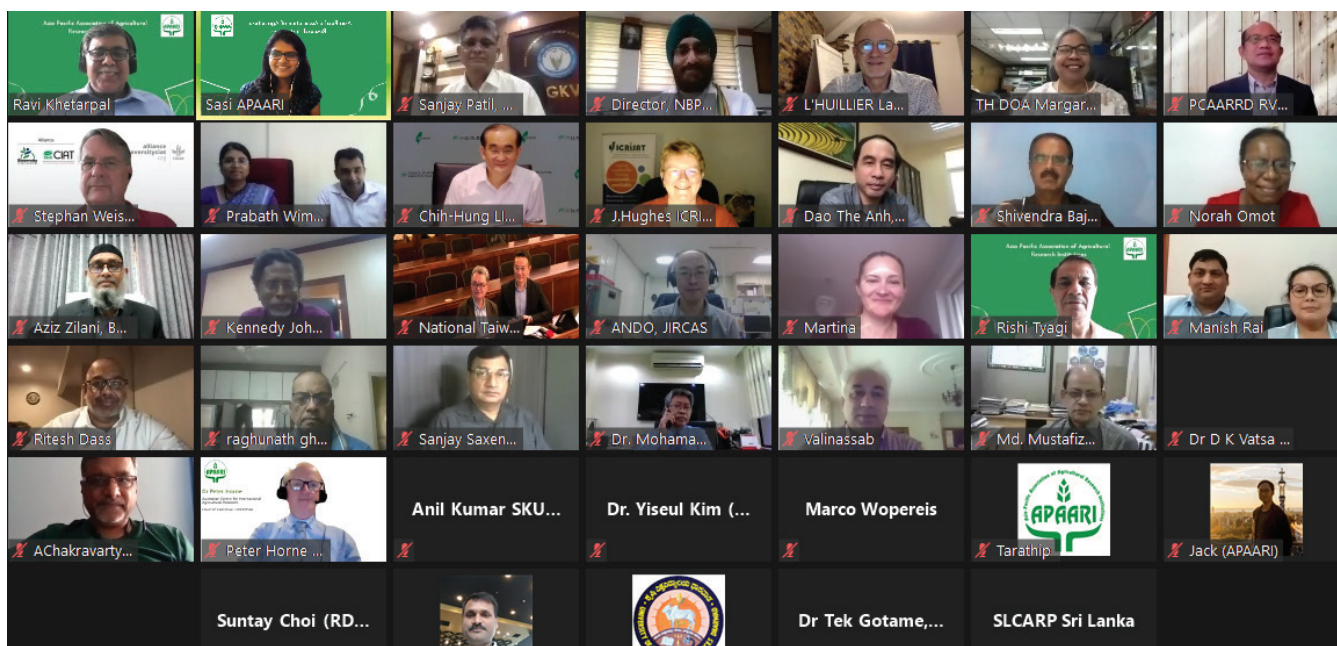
Asia Pacific Association of Agricultural Research

Ravi Khetarpal

Sasi APAARI

Sanjay Patil, ...

GKV

Director, NBP...

L'HUILLIER La...

TH DOA Margar...

PCAARRD RV...

Alliance
CIAT
alliance
bioversity

Stephan Weis...

Prabath Wim...

Chih-Hung Li...

ICRISAT

J.Hughes ICRI...

Dao The Anh,...

Shivendra Baj...

Norah Omot

Aziz Zilani, B...

Kennedy Joh...

National Taiw...

ANDO, JIRCAS

Martina

Asia Pacific Association of Agricultural Research Institutions

Rishi Tyagi

Manish Rai

Ritesh Dass

raghunath gh...

Sanjay Saxen...

Dr. Mohama...

Valinassab

Md. Mustafiz...

Dr D K Vatsa ...

AChakravarty...

Dr Peter Horne
Australian Centre for International Agricultural Research

Peter Horne ...

Anil Kumar SKU...

Dr. Yiseul Kim (...

Marco Wopereis

Asia Pacific Association of Agricultural Research Institutions
APAARI

Tarathip

Jack (APAARI)

Suntay Choi (RD...

Dr Tek Gotame,...

SLCARP Sri Lanka